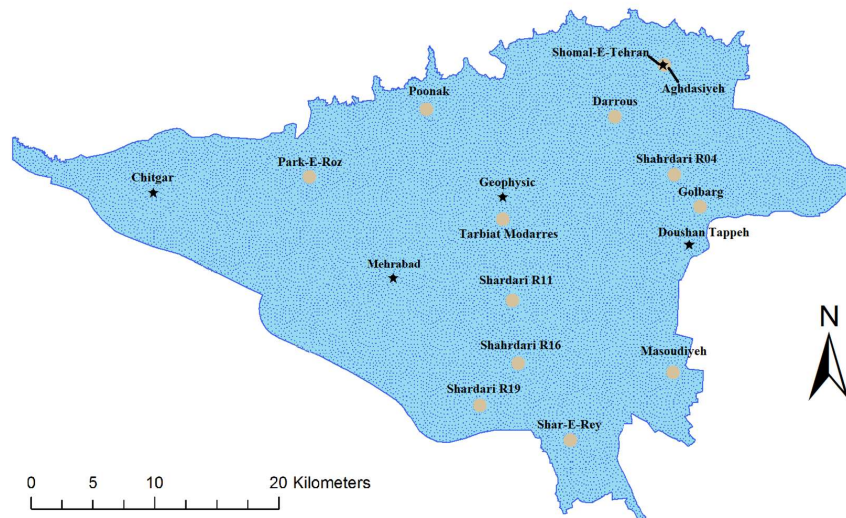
Shomal-E-Tehran
Aghdasiyeh
Poonak
Darrous
Chitgar
Park-E-Roz
Shahrdari R04
Geophysic
Golbarg
Tarbiat Modarres
Doushan Tappeh
Mehrabad
Shardari R11
N
Shahrdari R16
Masoudiyeh
Shardari R19
Shar-E-Rey
0 5 10 20 Kilometers